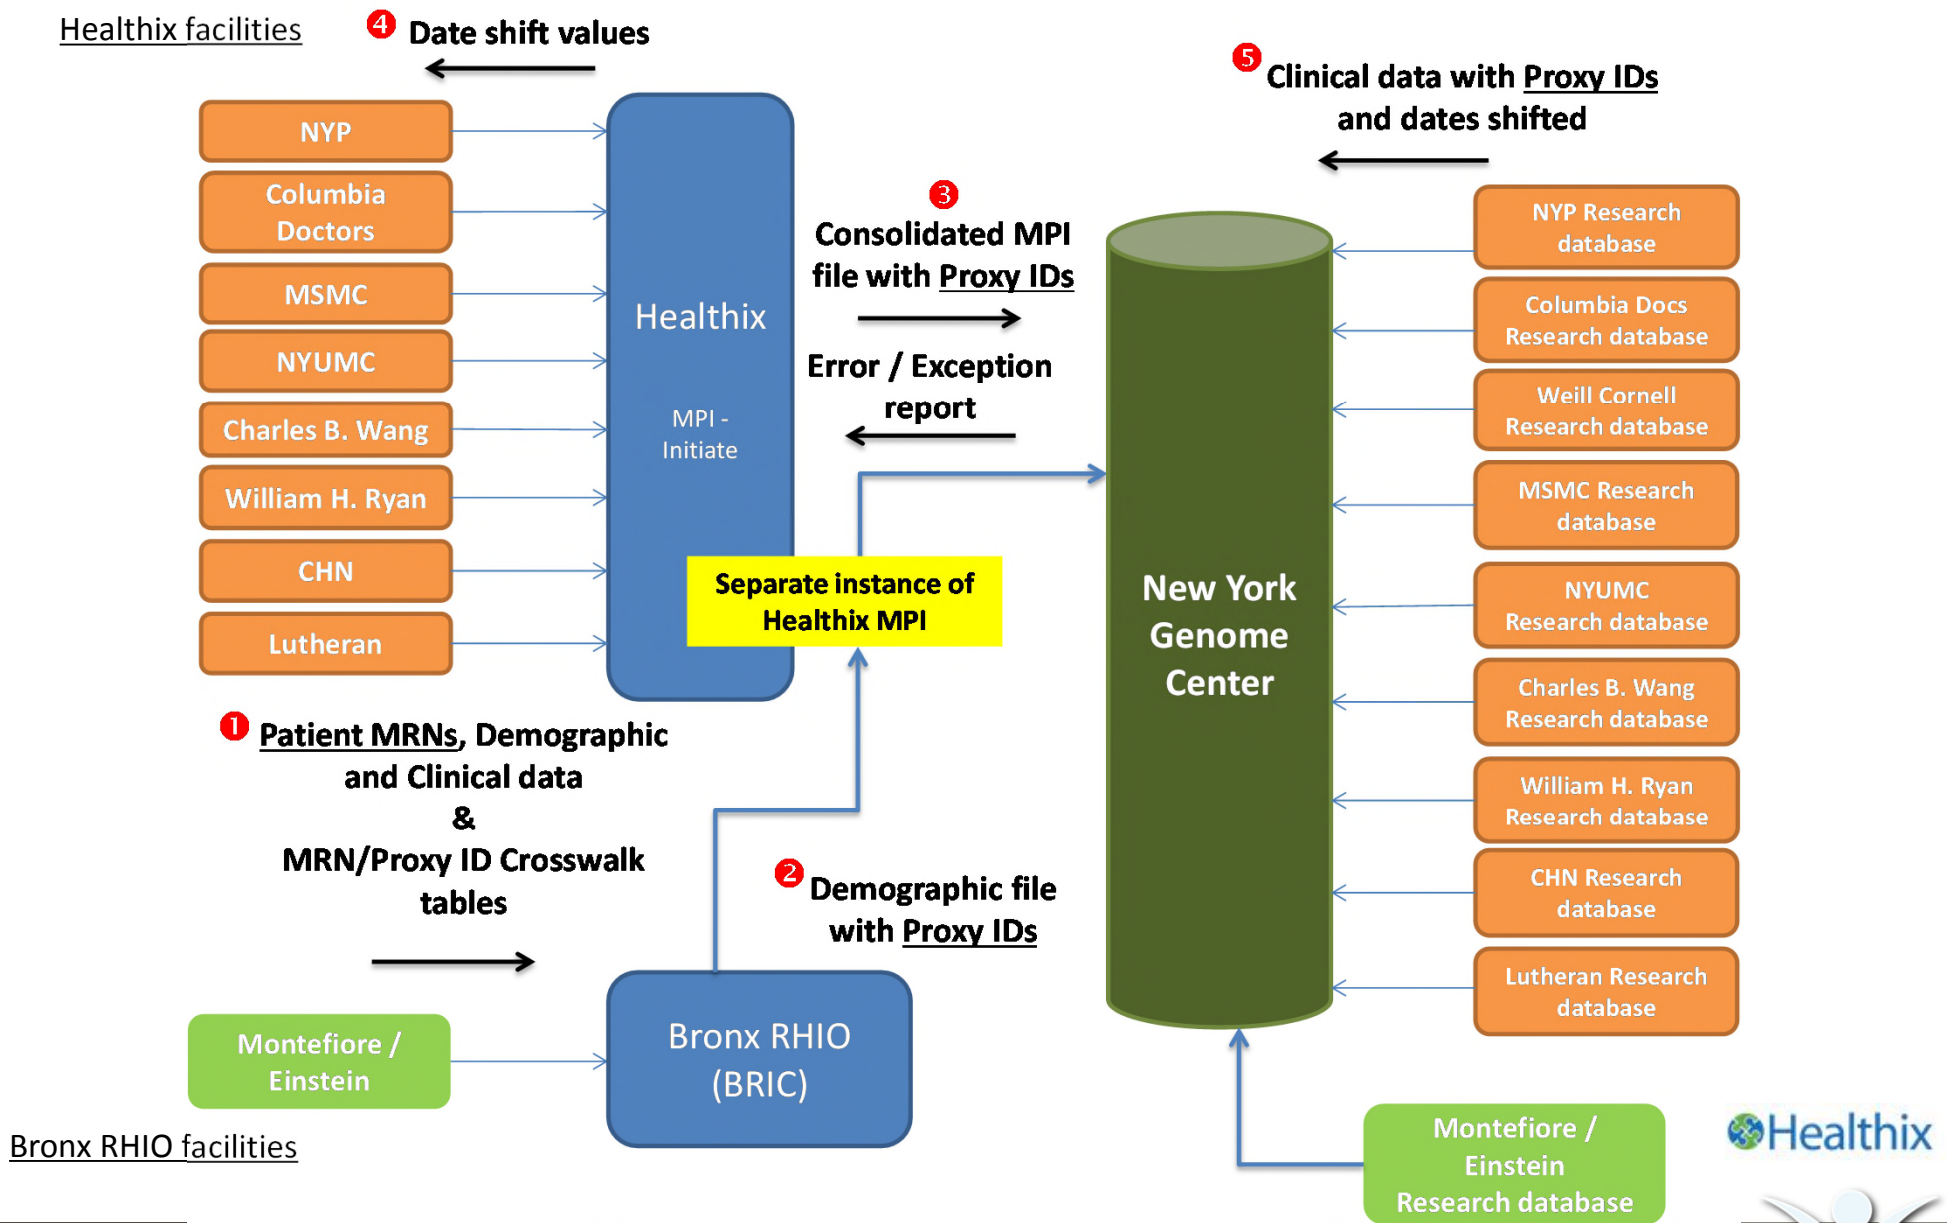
Healthix facilities

4 Date shift values

NYP

Columbia Doctors

MSMC

NYUMC

Charles B. Wang

William H. Ryan

CHN

Lutheran

Healthix

MPI - Initiate

Separate instance of Healthix MPI

3 Consolidated MPI file with Proxy IDs

Error / Exception report

5 Clinical data with Proxy IDs and dates shifted

New York Genome Center

NYP Research database

Columbia Docs Research database

Weill Cornell Research database

MSMC Research database

NYUMC Research database

Charles B. Wang Research database

William H. Ryan Research database

CHN Research database

Lutheran Research database

1 Patient MRNs, Demographic and Clinical data & MRN/Proxy ID Crosswalk tables

2 Demographic file with Proxy IDs

Montefiore / Einstein

Bronx RHIO (BRIC)

Montefiore / Einstein Research database

Bronx RHIO facilities

Healthix